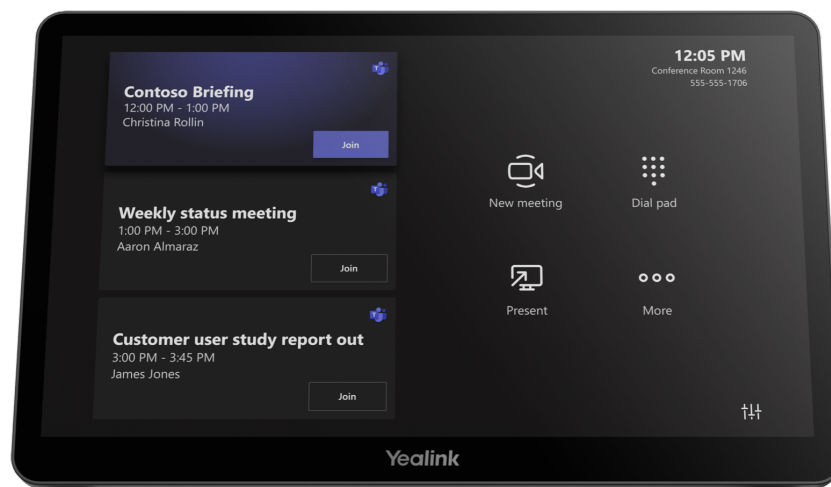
Contoso Briefing
12:00 PM - 1:00 PM
Christina Rollin

Join

Weekly status meeting
1:00 PM - 3:00 PM
Aaron Almaraz

Join

Customer user study report out
3:00 PM - 3:45 PM
James Jones

Join

12:05 PM
Conference Room 1246
555-555-1706

New meeting

Dial pad

Present

More

Yealink